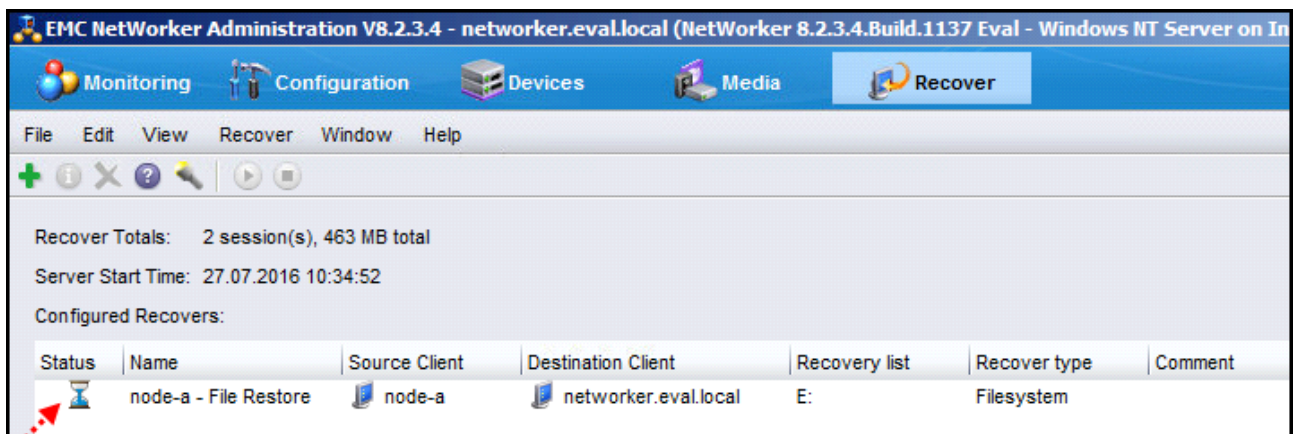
EMC NetWorker Administration V8.2.3.4 - networker.eval.local (NetWorker 8.2.3.4.Build.1137 Eval - Windows NT Server on In

Monitoring Configuration Devices Media Recover

File Edit View Recover Window Help

Recover Totals: 2 session(s), 463 MB total

Server Start Time: 27.07.2016 10:34:52

Configured Recovers:

| Status | Name | Source Client | Destination Client | Recovery list | Recover type | Comment |
|---|---|---|---|---|---|---|
| | node-a - File Restore | node-a | networker.eval.local | E: | Filesystem | |